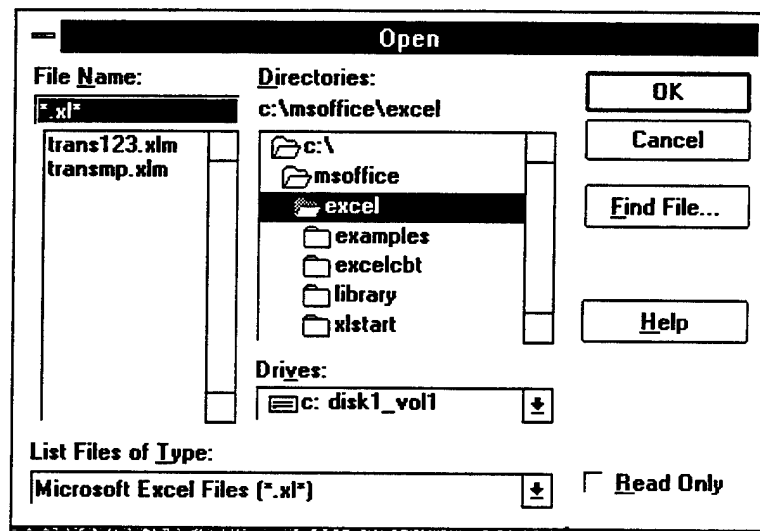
Open

File Name:

*.xl*

trans123.xlm
transmp.xlm

Directories:
c:\msoffice\excel

c:\
msoffice
excel
examples
excelcbt
library
xlstart

Drives:
c: disk1_vol1

List Files of Type:
Microsoft Excel Files (*.xl*)

OK

Cancel

Find File...

Help

Read Only